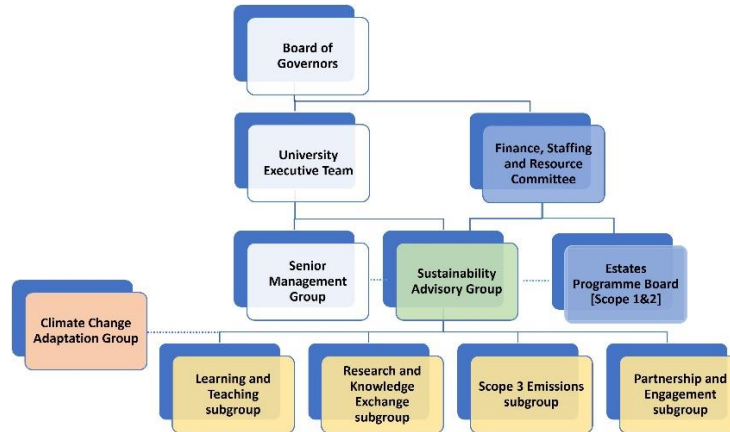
Board of Governors

University Executive Team

Finance, Staffing and Resource Committee

Senior Management Group

Sustainability Advisory Group

Estates Programme Board [Scope 1&2]

Climate Change Adaptation Group

Learning and Teaching subgroup

Research and Knowledge Exchange subgroup

Scope 3 Emissions subgroup

Partnership and Engagement subgroup